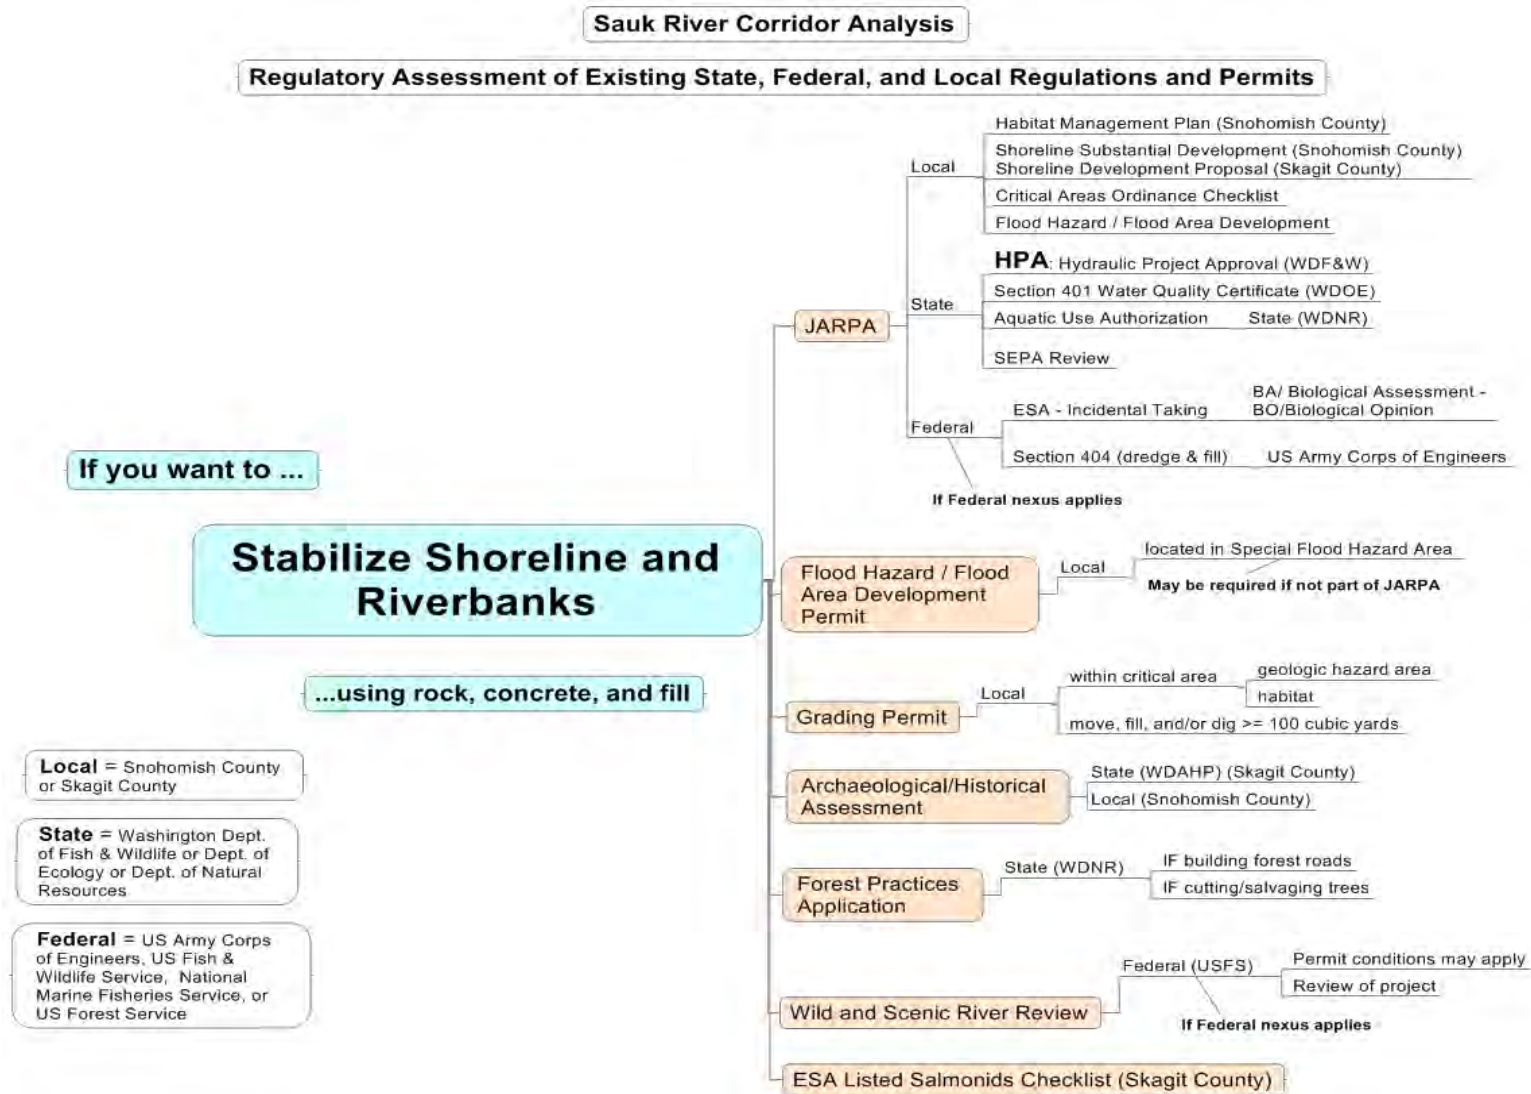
Sauk River Corridor Analysis

Regulatory Assessment of Existing State, Federal, and Local Regulations and Permits

If you want to ...

Stabilize Shoreline and Riverbanks

...using rock, concrete, and fill

Local = Snohomish County or Skagit County

State = Washington Dept. of Fish & Wildlife or Dept. of Ecology or Dept. of Natural Resources

Federal = US Army Corps of Engineers, US Fish & Wildlife Service, National Marine Fisheries Service, or US Forest Service

JARPA

Local

Habitat Management Plan (Snohomish County)

Shoreline Substantial Development (Snohomish County)
Shoreline Development Proposal (Skagit County)

Critical Areas Ordinance Checklist

Flood Hazard / Flood Area Development

State

HPA: Hydraulic Project Approval (WDF&W)

Section 401 Water Quality Certificate (WDOE)

Aquatic Use Authorization State (WDNR)

SEPA Review

Federal

ESA - Incidental Taking

BA/ Biological Assessment - BO/Biological Opinion

Section 404 (dredge & fill) US Army Corps of Engineers

If Federal nexus applies

Flood Hazard / Flood Area Development Permit

Local

located in Special Flood Hazard Area

May be required if not part of JARPA

Grading Permit

Local

within critical area

geologic hazard area

habitat

move, fill, and/or dig >= 100 cubic yards

Archaeological/Historical Assessment

State (WDAHP) (Skagit County)

Local (Snohomish County)

Forest Practices Application

State (WDNR)

IF building forest roads

IF cutting/salvaging trees

Wild and Scenic River Review

Federal (USFS)

Permit conditions may apply

Review of project

If Federal nexus applies

ESA Listed Salmonids Checklist (Skagit County)